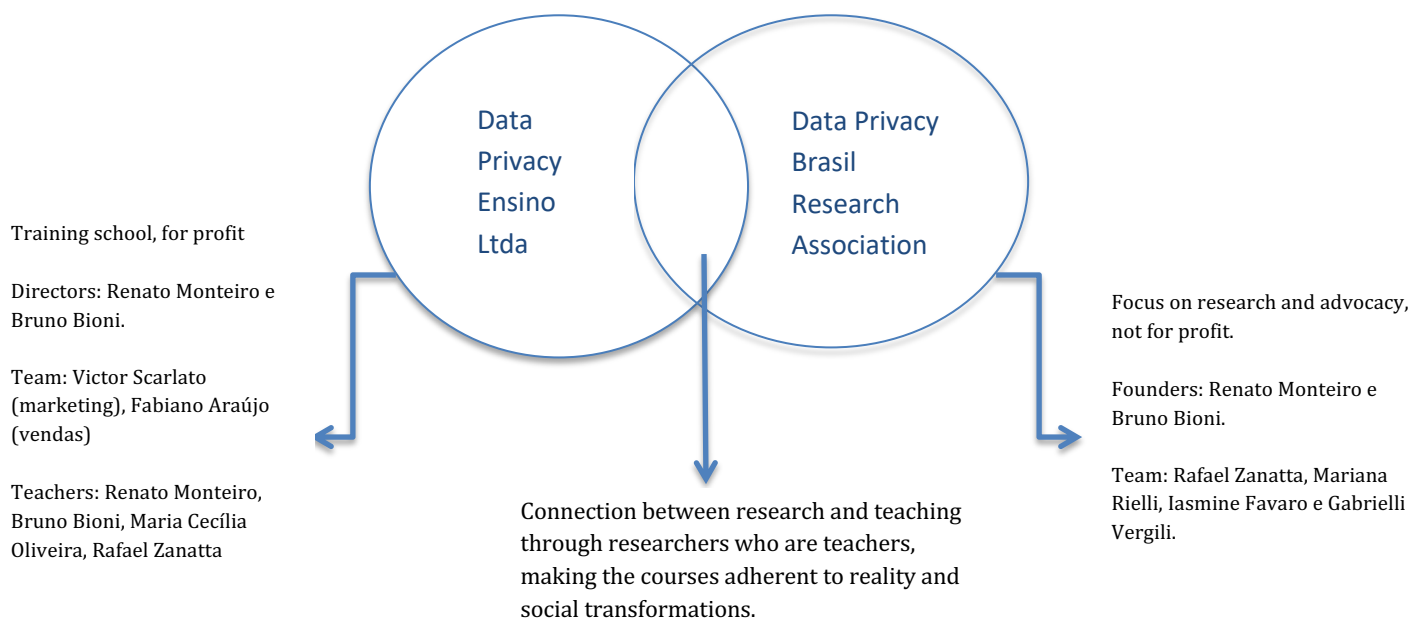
Data Privacy Ensino Ltda

Data Privacy Brasil Research Association

Training school, for profit

Directors: Renato Monteiro e Bruno Bioni.

Team: Victor Scarlato (marketing), Fabiano Araújo (vendas)

Teachers: Renato Monteiro, Bruno Bioni, Maria Cecília Oliveira, Rafael Zanatta

Connection between research and teaching through researchers who are teachers, making the courses adherent to reality and social transformations.

Focus on research and advocacy, not for profit.

Founders: Renato Monteiro e Bruno Bioni.

Team: Rafael Zanatta, Mariana Rielli, Iasmine Favaro e Gabrielli Vergili.